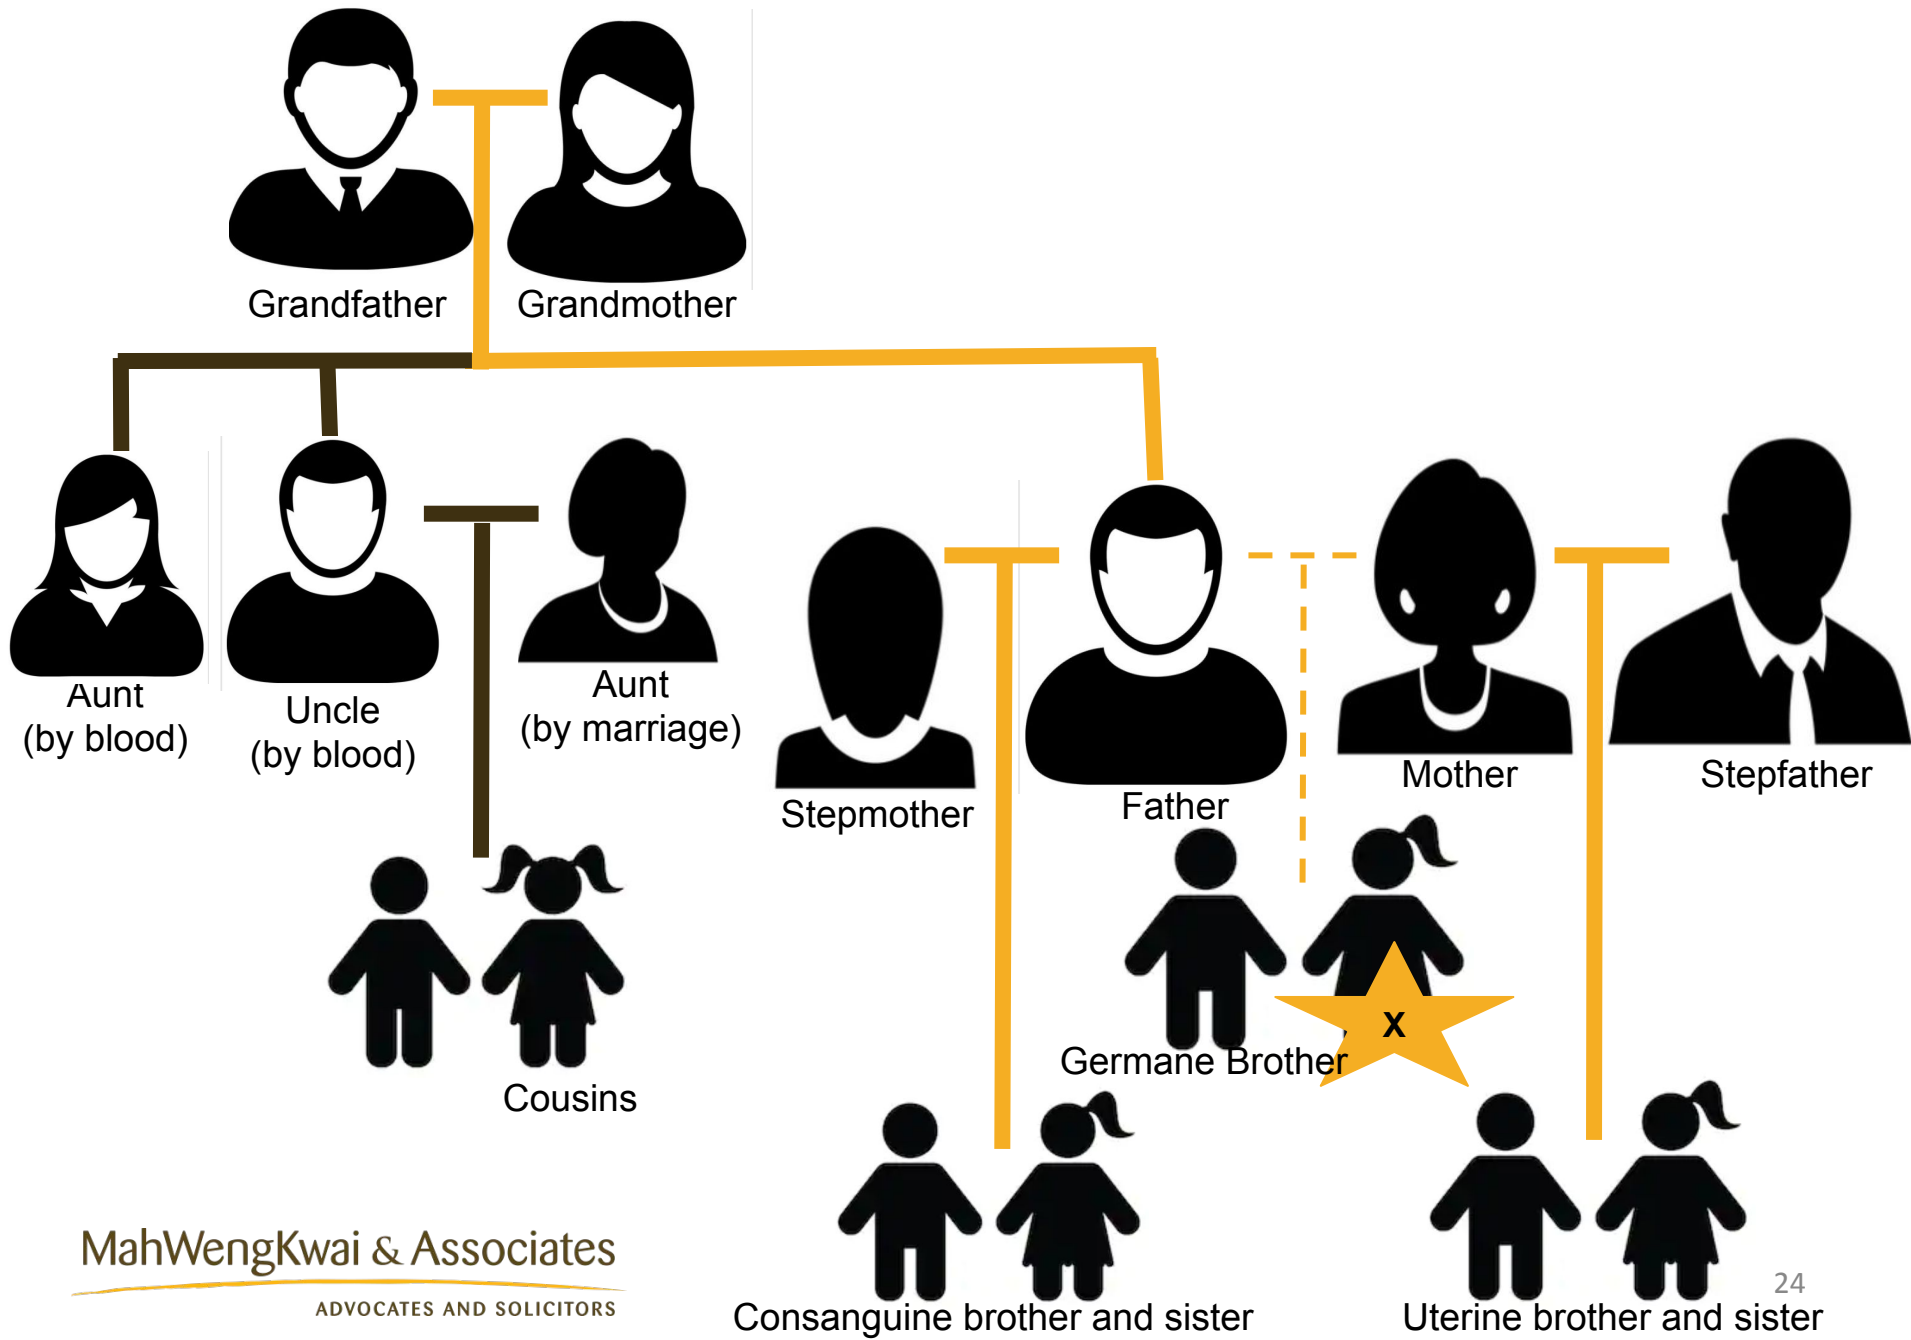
Grandfather
Grandmother

Aunt
(by blood)

Uncle
(by blood)

Aunt
(by marriage)

Stepmother

Father

Mother

Stepfather

Cousins

X
Germane Brother

Consanguine brother and sister

Uterine brother and sister

MahWengKwai & Associates
ADVOCATES AND SOLICITORS

24